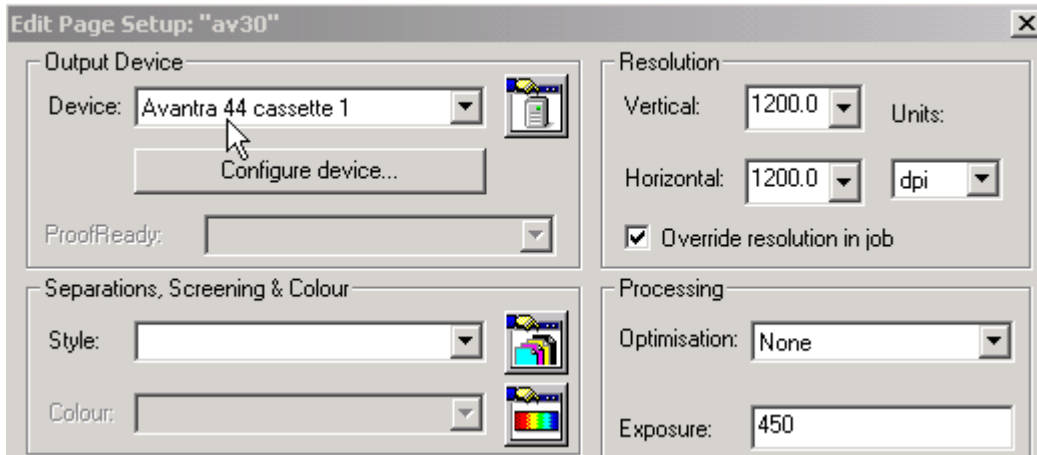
Edit Page Setup: "av30"

Output Device

Device: Avantra 44 cassette 1

Configure device...

ProofReady:

Resolution

Vertical: 1200.0

Units:

Horizontal: 1200.0

dpi

Override resolution in job

Separations, Screening & Colour

Style:

Colour:

Processing

Optimisation: None

Exposure: 450